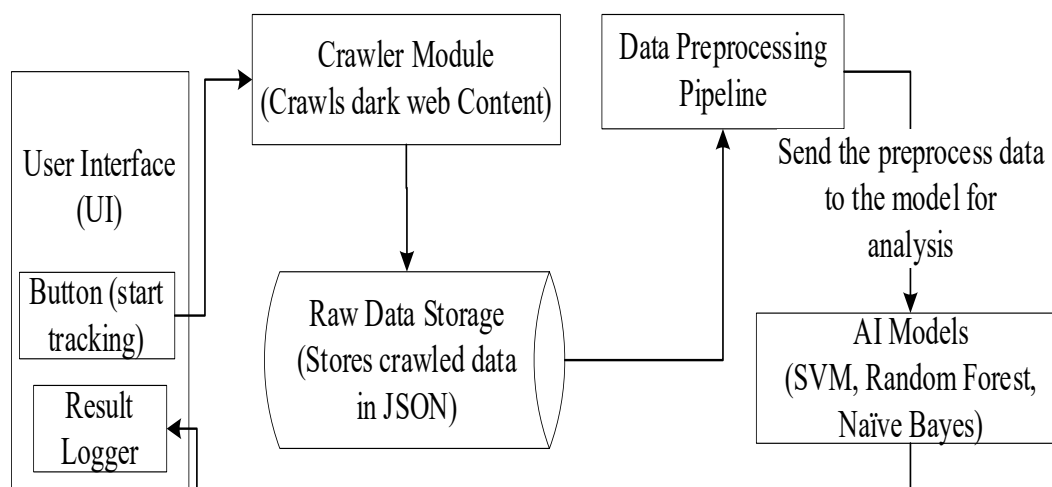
User Interface (UI)

Button (start tracking)

Result Logger

Crawler Module (Crawls dark web Content)

Raw Data Storage (Stores crawled data in JSON)

Data Preprocessing Pipeline

Send the preprocess data to the model for analysis

AI Models (SVM, Random Forest, Naïve Bayes)